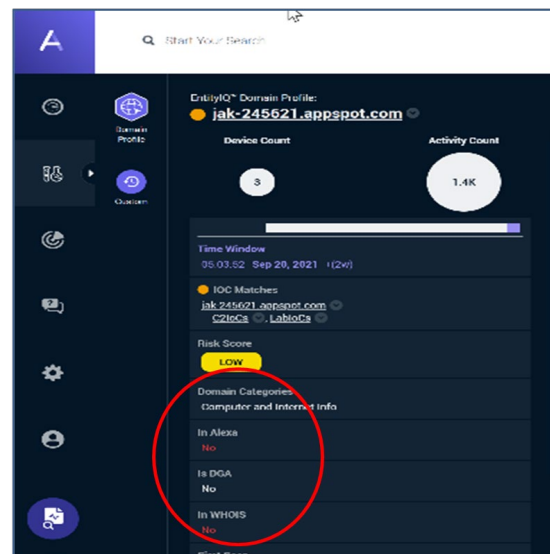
A

Start Your Search

Domain Profile

Custom

EntityIQ™ Domain Profile:
jak-245621.appspot.com

Device Count
3

Activity Count
1.4K

Time Window
05:03:52 Sep 20, 2021 (2w)

IOC Matches
jak-245621.appspot.com
C2IoCs, LabIoCs

Risk Score
LOW

Domain Categories
Computer and Internet Info

In Alexa
No

Is DGA
No

In WHOIS
No